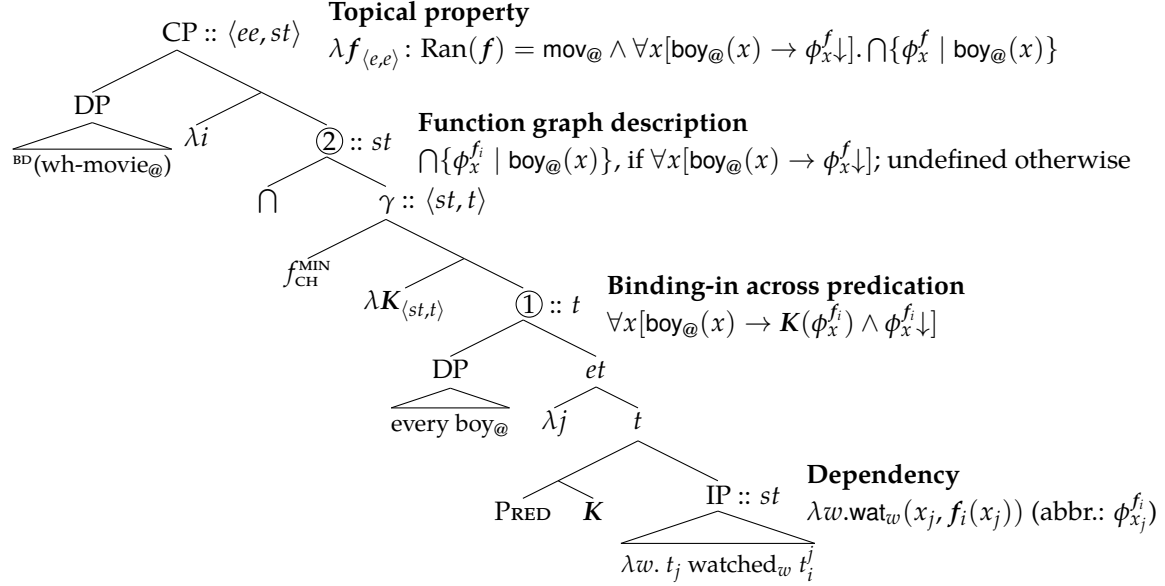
CP :: $\langle ee, st\rangle$

**Topical property**
$\lambda f_{\langle e,e\rangle}$: $\mathrm{Ran}(f) = \mathsf{mov}_@ \wedge \forall x[\mathsf{boy}_@(x) \to \phi^f_x\downarrow]. \bigcap\{\phi^f_x \mid \mathsf{boy}_@(x)\}$

DP

$^{\text{BD}}$(wh-movie$_@$)

$\lambda i$

② :: $st$

**Function graph description**
$\bigcap\{\phi^{f_i}_x \mid \mathsf{boy}_@(x)\}$, if $\forall x[\mathsf{boy}_@(x) \to \phi^f_x\downarrow]$; undefined otherwise

$\bigcap$

$\gamma$ :: $\langle st, t\rangle$

$f^{\text{MIN}}_{\text{CH}}$

$\lambda K_{\langle st,t\rangle}$

① :: $t$

**Binding-in across predication**
$\forall x[\mathsf{boy}_@(x) \to K(\phi^{f_i}_x) \wedge \phi^{f_i}_x\downarrow]$

DP

every boy$_@$

$et$

$\lambda j$

$t$

PRED

$K$

IP :: $st$

$\lambda w.\ t_j$ watched$_w$ $t^j_i$

**Dependency**
$\lambda w.\mathsf{wat}_w(x_j, f_i(x_j))$ (abbr.: $\phi^{f_i}_{x_j}$)